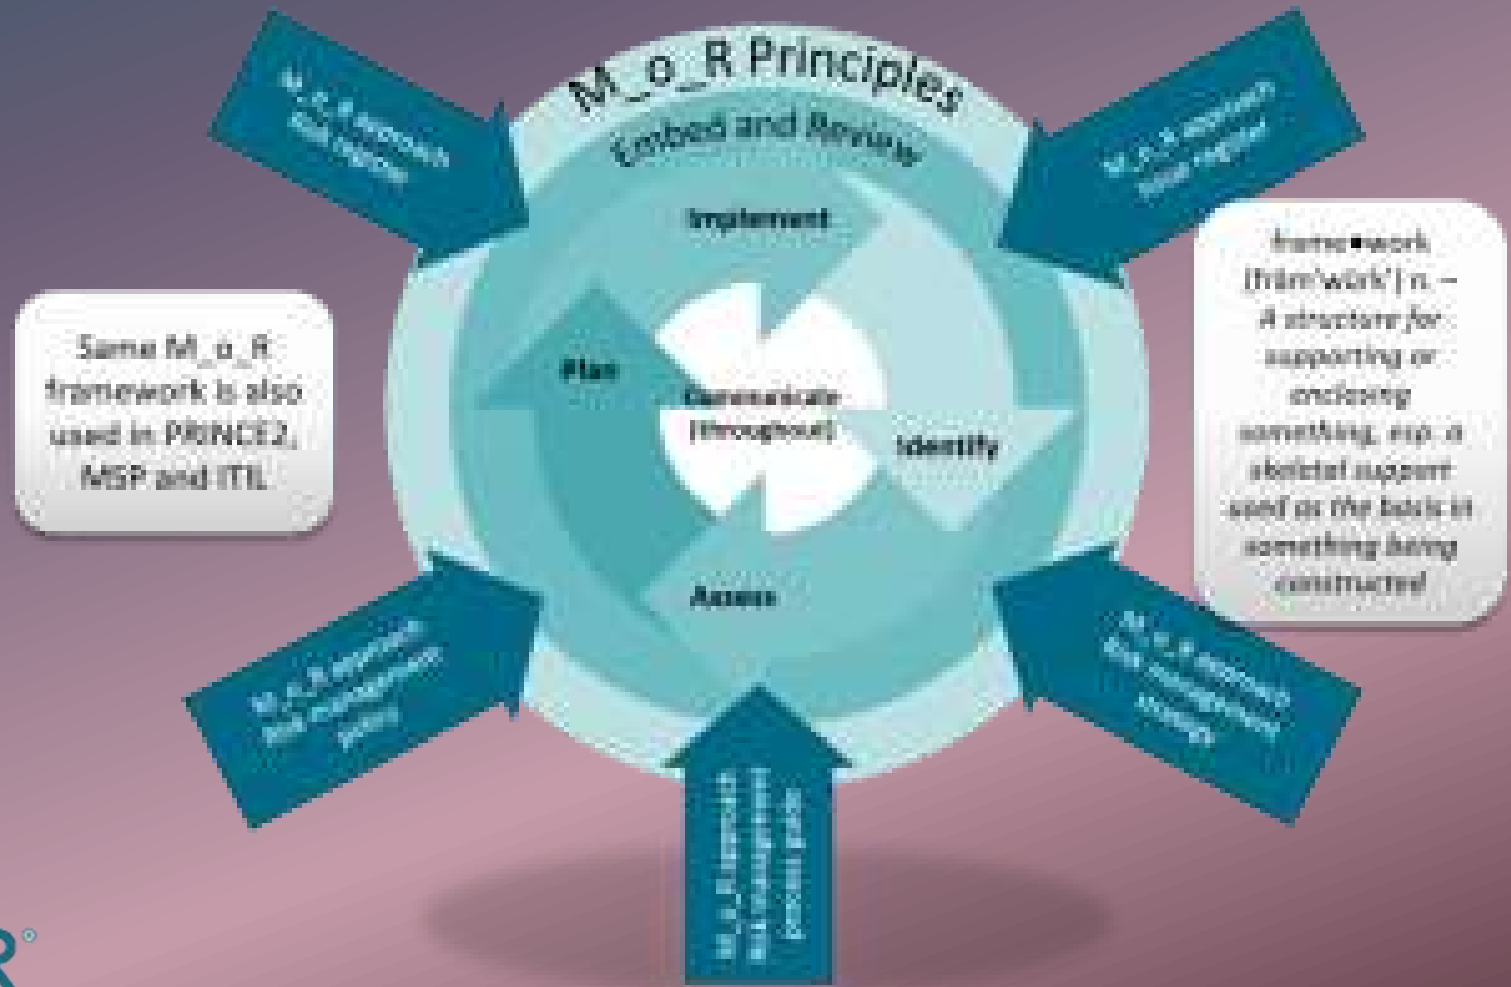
M_o_R Principles

Embed and Review

M_o_R approach Risk register

M_o_R approach Issue register

Implement

Plan

Communicate (throughout)

Identify

Assess

Same M_o_R framework is also used in PRINCE2, MSP and ITIL

frame•work [frām'wûrk'] n. – A structure for supporting or enclosing something, esp. a skeletal support used as the basis in something being constructed

M_o_R approach Risk management policy

M_o_R approach Risk management strategy

M_o_R approach Risk management process guide

R®